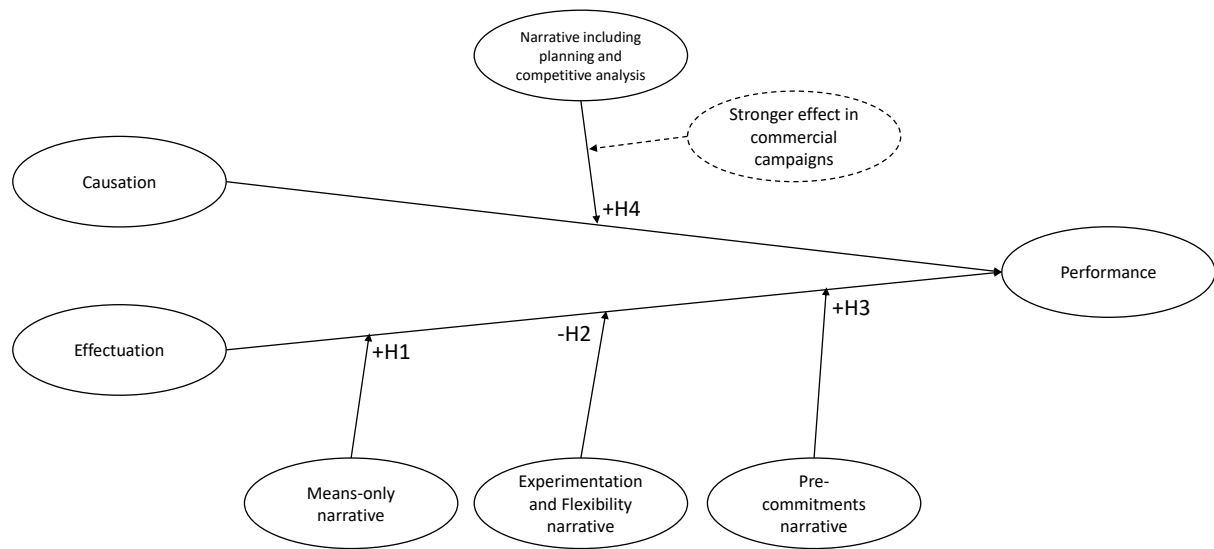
Narrative including planning and competitive analysis

Stronger effect in commercial campaigns

Causation

+H4

Performance

+H3

Effectuation

+H1

-H2

Means-only narrative

Experimentation and Flexibility narrative

Pre-commitments narrative